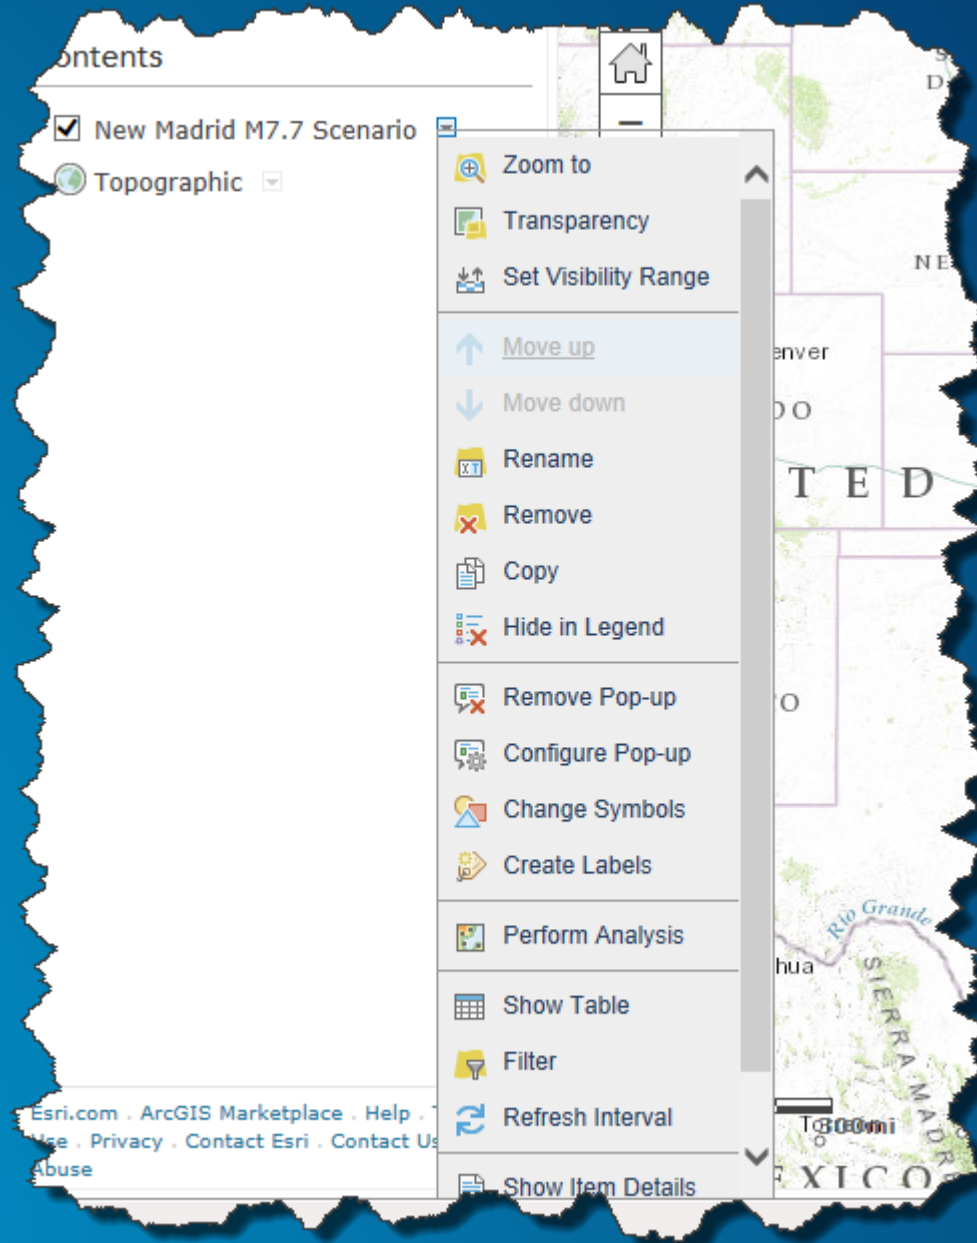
ontents

New Madrid M7.7 Scenario

Topographic

Zoom to
Transparency
Set Visibility Range
Move up
Move down
Rename
Remove
Copy
Hide in Legend
Remove Pop-up
Configure Pop-up
Change Symbols
Create Labels
Perform Analysis
Show Table
Filter
Refresh Interval
Show Item Details

Esri.com . ArcGIS Marketplace . Help . T
Use . Privacy . Contact Esri . Contact Us
Abuse

D
NE
enver
DO
T E D
O
Rio Grande
hua
SIERRA MADRE
300mi
T
XICO